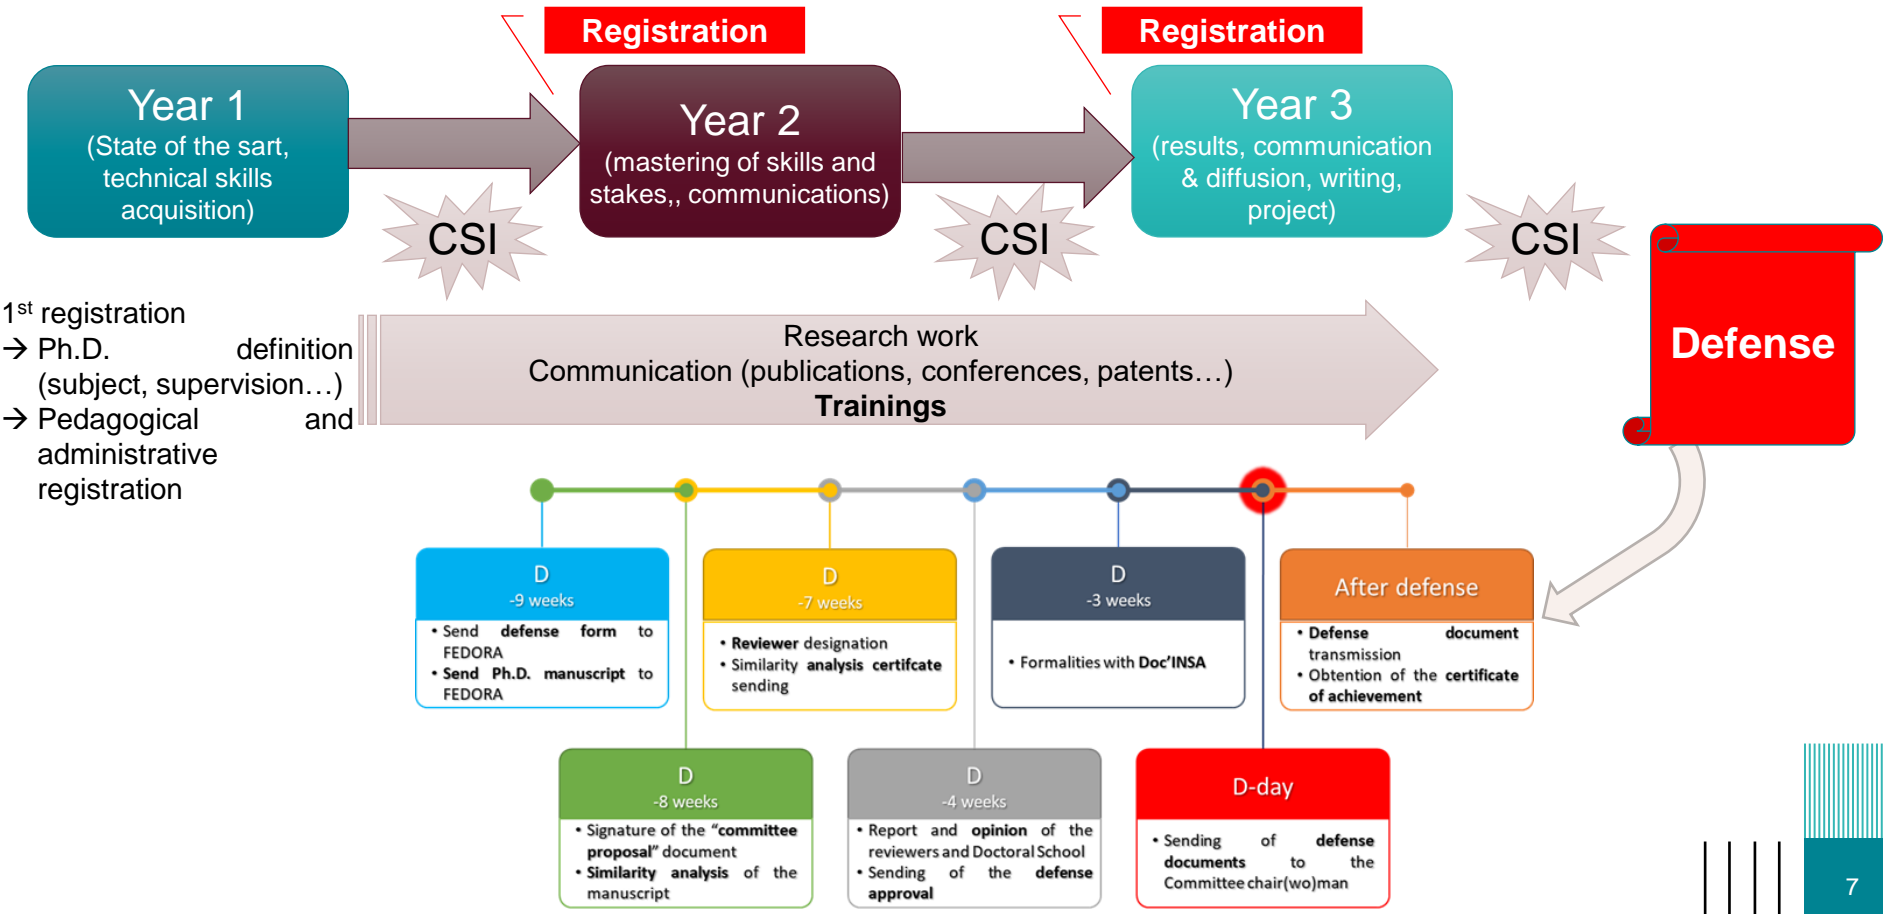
Registration

Registration

Year 1
(State of the sart, technical skills acquisition)

Year 2
(mastering of skills and stakes,, communications)

Year 3
(results, communication & diffusion, writing, project)

CSI

CSI

CSI

Defense

1st registration
→ Ph.D. definition (subject, supervision…)
→ Pedagogical and administrative registration

Research work
Communication (publications, conferences, patents…)
**Trainings**

D
-9 weeks
• Send **defense form** to FEDORA
• **Send Ph.D. manuscript** to FEDORA

D
-7 weeks
• **Reviewer** designation
• Similarity **analysis certifcate** sending

D
-3 weeks
• Formalities with **Doc'INSA**

After defense
• **Defense document** transmission
• Obtention of the **certificate of achievement**

D
-8 weeks
• Signature of the **"committee proposal"** document
• **Similarity analysis** of the manuscript

D
-4 weeks
• Report and **opinion** of the reviewers and Doctoral School
• Sending of the **defense approval**

D-day
• Sending of **defense documents** to the Committee chair(wo)man

7